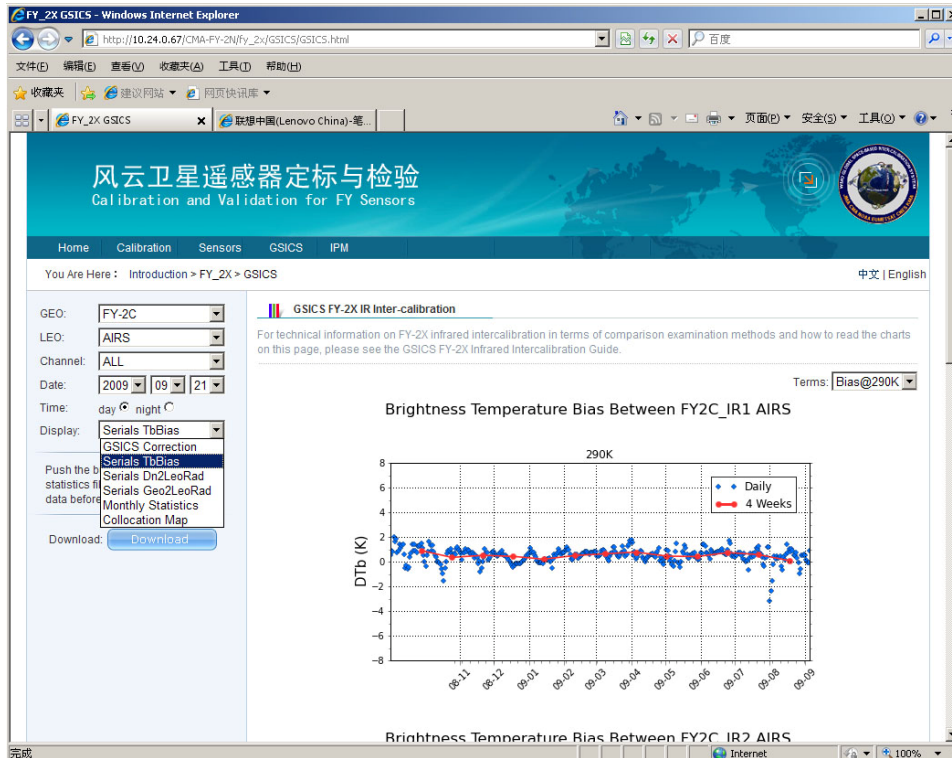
FY_2X GSICS - Windows Internet Explorer

http://10.24.0.67/CMA-FY-2N/fy_2x/GSICS/GSICS.html

百度

文件(F) 编辑(E) 查看(V) 收藏夹(A) 工具(T) 帮助(H)

收藏夹 建议网站 ▾ 网页快讯库 ▾

FY_2X GSICS

联想中国(Lenovo China)-笔...

页面(P) ▾ 安全(S) ▾ 工具(O) ▾

风云卫星遥感器定标与检验
Calibration and Validation for FY Sensors

Home Calibration Sensors GSICS IPM

You Are Here : Introduction > FY_2X > GSICS

中文 | English

GEO: FY-2C
LEO: AIRS
Channel: ALL
Date: 2009 09 21
Time: day night
Display: Serials TbBias

GSICS Correction
Serials TbBias
Serials Dn2LeoRad
Serials Geo2LeoRad
Monthly Statistics
Collocation Map

Push the b
statistics fi
data before

Download: Download

GSICS FY-2X IR Inter-calibration

For technical information on FY-2X infrared intercalibration in terms of comparison examination methods and how to read the charts on this page, please see the GSICS FY-2X Infrared Intercalibration Guide.

Terms: Bias@290K

Brightness Temperature Bias Between FY2C_IR1 AIRS

290K

Daily
4 Weeks

DTb (K)

8
6
4
2
0
−2
−4
−6
−8

08-11 08-12 09-01 09-02 09-03 09-04 09-05 09-06 09-07 09-08 09-09

Brightness Temperature Bias Between FY2C_IR2 AIRS

完成

Internet

100%